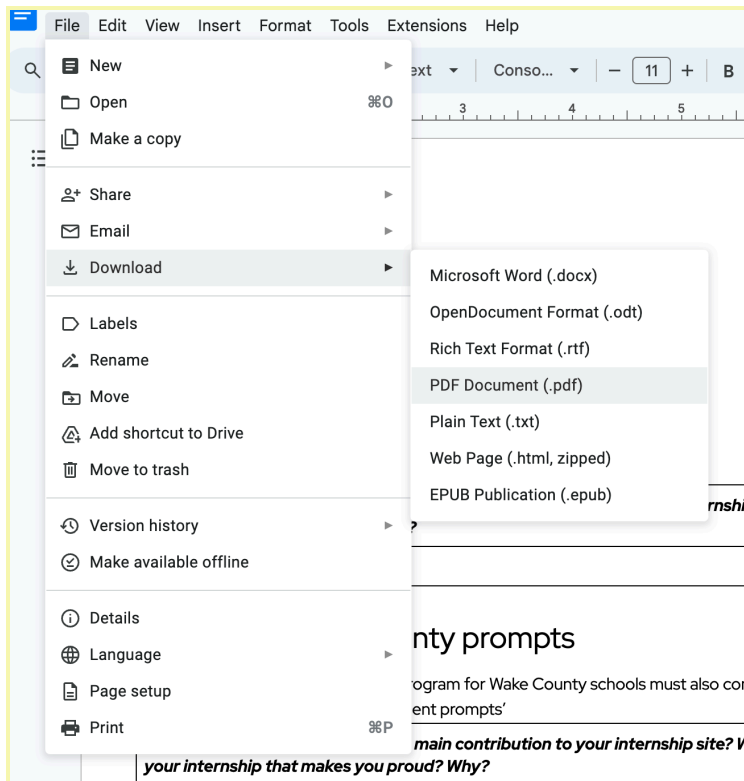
File Edit View Insert Format Tools Extensions Help

ext Conso... − 11 + B

3 4 5

New
Open ⌘O
Make a copy

Share
Email
Download

Labels
Rename
Move
Add shortcut to Drive
Move to trash

Version history
Make available offline

Details
Language
Page setup
Print ⌘P

Microsoft Word (.docx)
OpenDocument Format (.odt)
Rich Text Format (.rtf)
PDF Document (.pdf)
Plain Text (.txt)
Web Page (.html, zipped)
EPUB Publication (.epub)

rnshi
?

nty prompts

rogram for Wake County schools must also co
ent prompts'

main contribution to your internship site? W
your internship that makes you proud? Why?